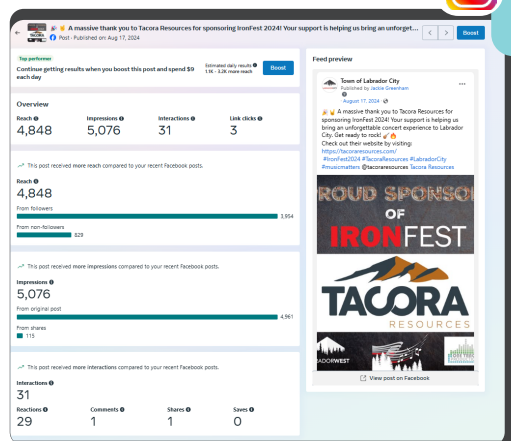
A massive thank you to Tacora Resources for sponsoring IronFest 2024! Your support is helping us bring an unforget...
Post · Published on Aug 17, 2024

Boost

Top performer
Continue getting results when you boost this post and spend $9 each day

Estimated daily results
1.1K - 3.2K reach

Boost

Overview

| Reach | Impressions | Interactions | Link clicks |
|---|---|---|---|
| 4,848 | 5,076 | 31 | 3 |

This post received more reach compared to your recent Facebook posts.

Reach
4,848
From followers
3,954
From non-followers
829

This post received more impressions compared to your recent Facebook posts.

Impressions
5,076
From original post
4,961
From shares
115

This post received more interactions compared to your recent Facebook posts.

Interactions
31

| Reactions | Comments | Shares | Saves |
|---|---|---|---|
| 29 | 1 | 1 | 0 |

Feed preview

Town of Labrador City
Published by Jackie Greenham
August 17, 2024
A massive thank you to Tacora Resources for sponsoring IronFest 2024! Your support is helping us bring an unforgettable concert experience to Labrador City. Get ready to rock!
Check out their website by visiting: https://tacoraresources.com/
#IronFest2024 #TacoraResources #LabradorCity #musicmatters @tacoraresources Tacora Resources

ROUD SPONSO
OF
IRONFEST
TACORA
RESOURCES
ADORWEST

View post on Facebook